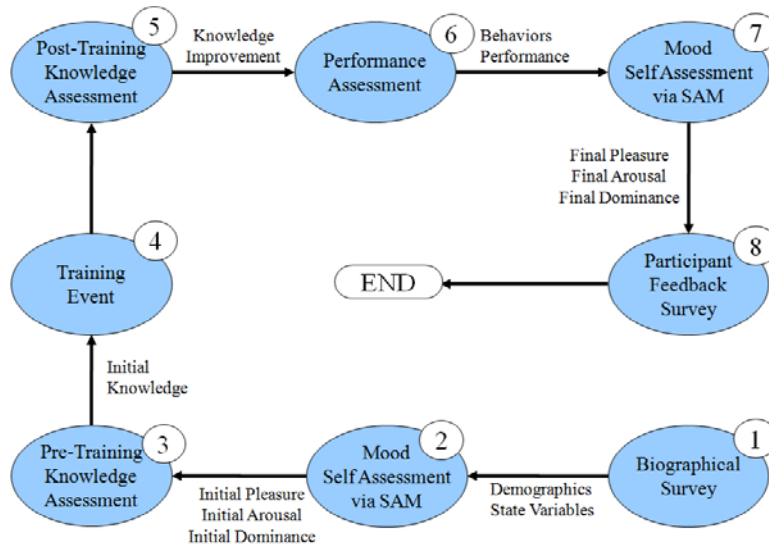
Post-Training Knowledge Assessment 5

Knowledge Improvement

Performance Assessment 6

Behaviors Performance

Mood Self Assessment via SAM 7

Final Pleasure
Final Arousal
Final Dominance

Participant Feedback Survey 8

END

Training Event 4

Initial Knowledge

Pre-Training Knowledge Assessment 3

Initial Pleasure
Initial Arousal
Initial Dominance

Mood Self Assessment via SAM 2

Demographics
State Variables

Biographical Survey 1